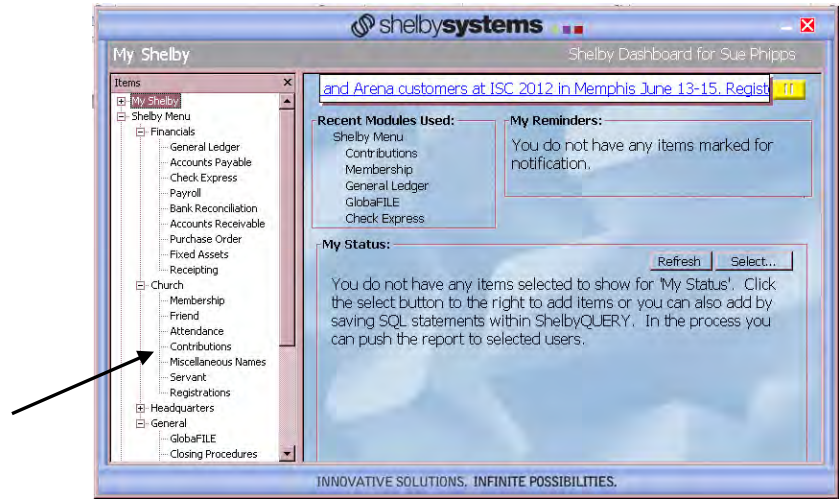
shelbysystems

My Shelby

Shelby Dashboard for Sue Phipps

Items

My Shelby
Shelby Menu
Financials
General Ledger
Accounts Payable
Check Express
Payroll
Bank Reconciliation
Accounts Receivable
Purchase Order
Fixed Assets
Receipting
Church
Membership
Friend
Attendance
Contributions
Miscellaneous Names
Servant
Registrations
Headquarters
General
GlobaFILE
Closing Procedures

and Arena customers at ISC 2012 in Memphis June 13-15. Regist

Recent Modules Used:
Shelby Menu
Contributions
Membership
General Ledger
GlobaFILE
Check Express

My Reminders:
You do not have any items marked for notification.

My Status:
Refresh
Select...

You do not have any items selected to show for 'My Status'. Click the select button to the right to add items or you can also add by saving SQL statements within ShelbyQUERY. In the process you can push the report to selected users.

INNOVATIVE SOLUTIONS. INFINITE POSSIBILITIES.